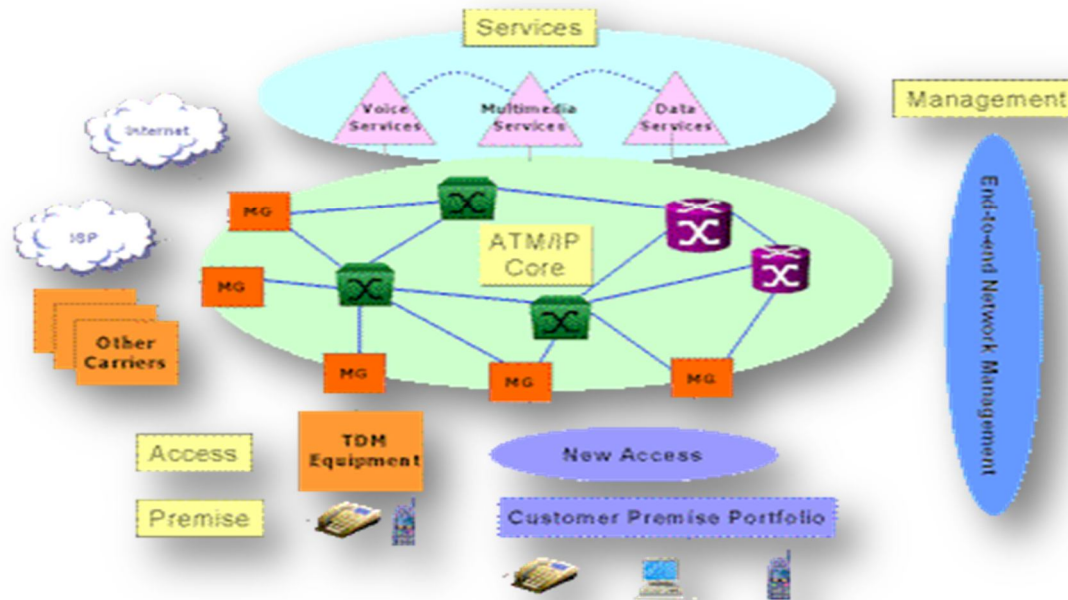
Services

Voice Services

Multimedia Services

Data Services

Management

Internet

ISP

Other Carriers

MG

MG

MG

MG

MG

ATM/IP Core

End-to-end Network Management

Access

TDM Equipment

New Access

Premise

Customer Premise Portfolio